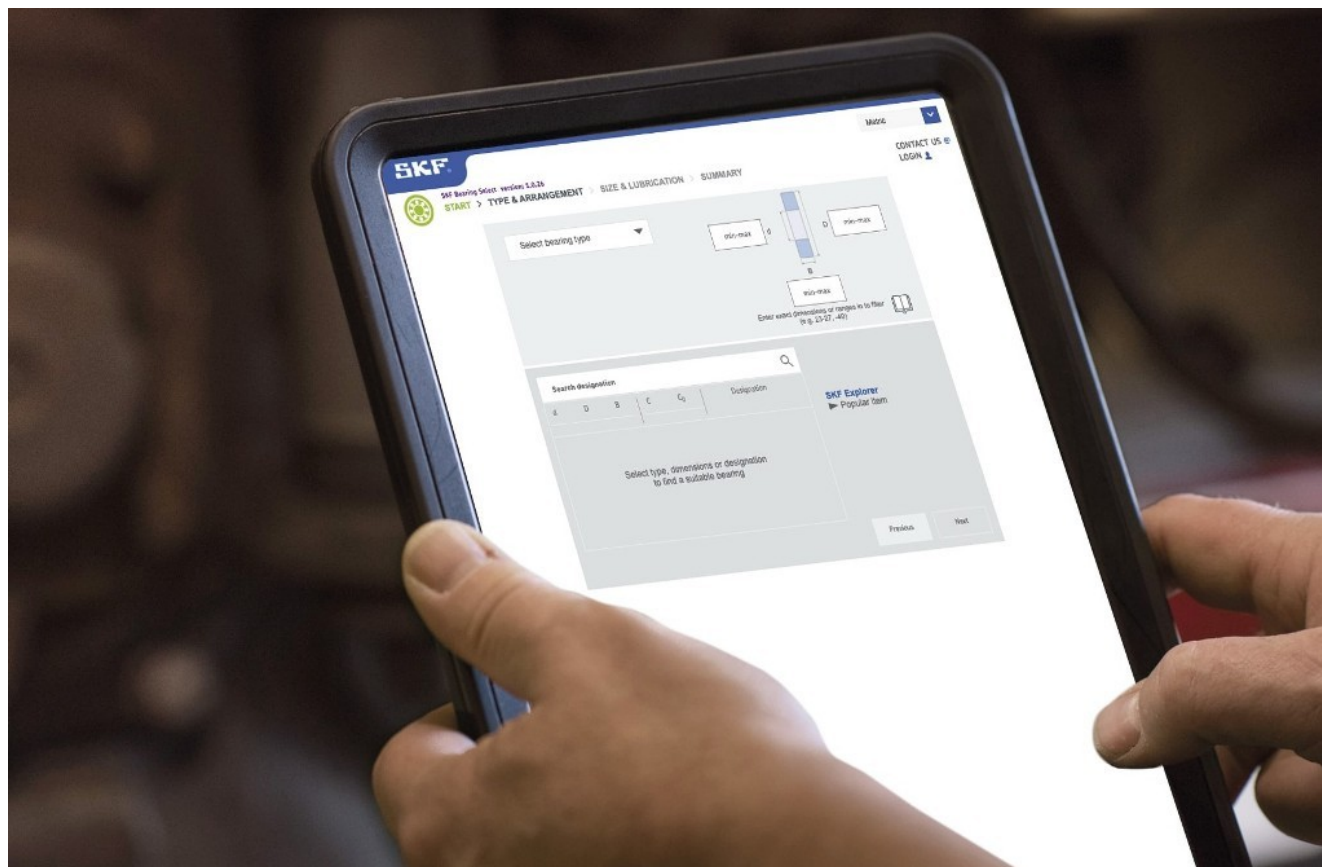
Metric

CONTACT US
LOGIN

SKF

SKF Bearing Select version 1.0.26
START > TYPE & ARRANGEMENT > SIZE & LUBRICATION > SUMMARY

Select bearing type

min-max d
D min-max
B
min-max
Enter exact dimensions or ranges to to filter (e.g. 23-27, -40)

Search designation

d D B C $C_0$ Designation

Select type, dimensions or designation to find a suitable bearing

SKF Explorer
► Popular item

Previous
Next